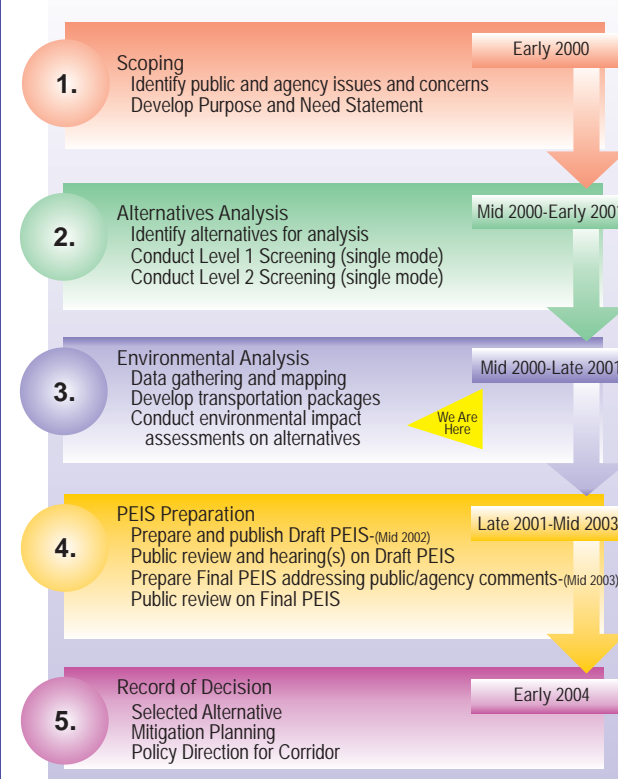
1.

Scoping
Identify public and agency issues and concerns
Develop Purpose and Need Statement

Early 2000

2.

Alternatives Analysis
Identify alternatives for analysis
Conduct Level 1 Screening (single mode)
Conduct Level 2 Screening (single mode)

Mid 2000-Early 200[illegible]

3.

Environmental Analysis
Data gathering and mapping
Develop transportation packages
Conduct environmental impact assessments on alternatives

Mid 2000-Late 200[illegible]

We Are Here

4.

PEIS Preparation
Prepare and publish Draft PEIS-(Mid 2002)
Public review and hearing(s) on Draft PEIS
Prepare Final PEIS addressing public/agency comments-(Mid 2003)
Public review on Final PEIS

Late 2001-Mid 2003

5.

Record of Decision
Selected Alternative
Mitigation Planning
Policy Direction for Corridor

Early 2004